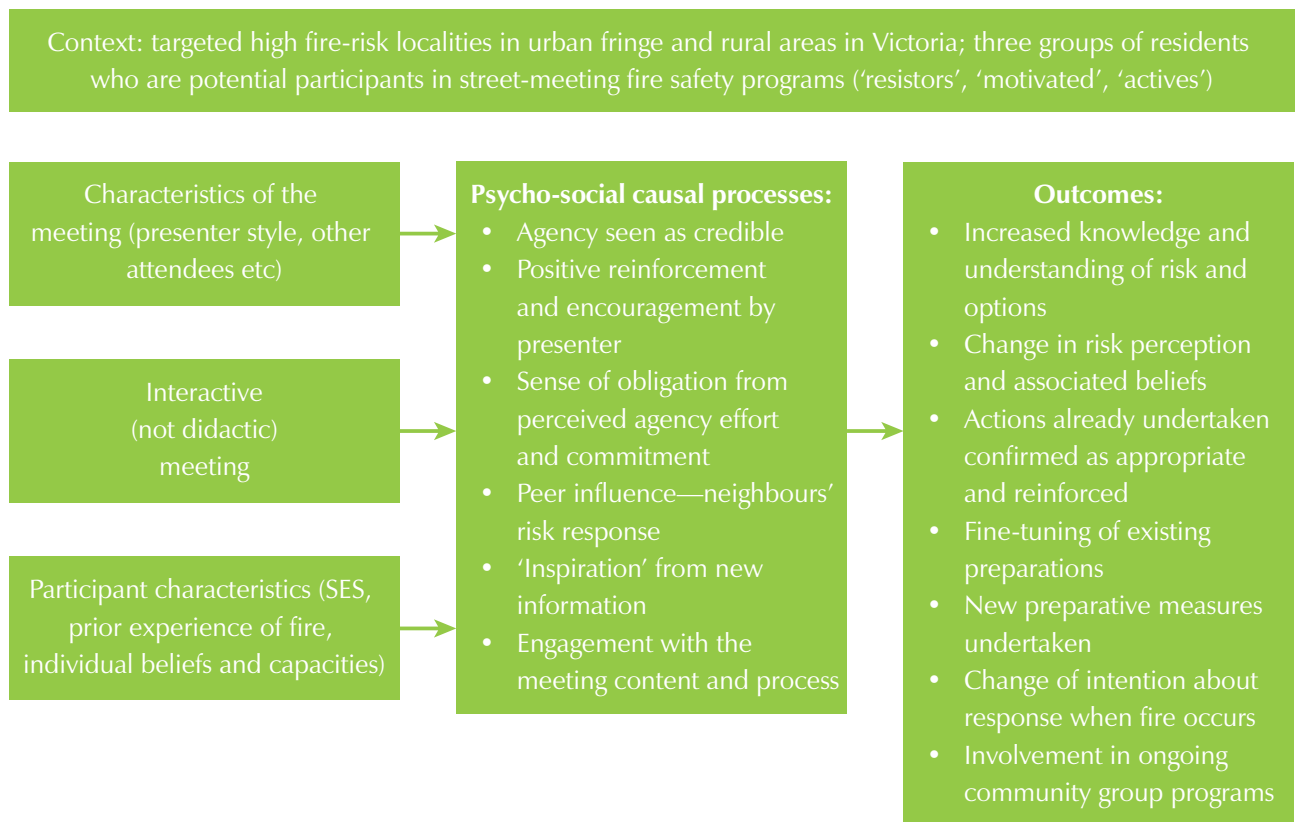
Context: targeted high fire-risk localities in urban fringe and rural areas in Victoria; three groups of residents who are potential participants in street-meeting fire safety programs (‘resistors’, ‘motivated’, ‘actives’)

Characteristics of the meeting (presenter style, other attendees etc)

Interactive (not didactic) meeting

Participant characteristics (SES, prior experience of fire, individual beliefs and capacities)

**Psycho-social causal processes:**
- Agency seen as credible
- Positive reinforcement and encouragement by presenter
- Sense of obligation from perceived agency effort and commitment
- Peer influence—neighbours’ risk response
- ‘Inspiration’ from new information
- Engagement with the meeting content and process

**Outcomes:**
- Increased knowledge and understanding of risk and options
- Change in risk perception and associated beliefs
- Actions already undertaken confirmed as appropriate and reinforced
- Fine-tuning of existing preparations
- New preparative measures undertaken
- Change of intention about response when fire occurs
- Involvement in ongoing community group programs